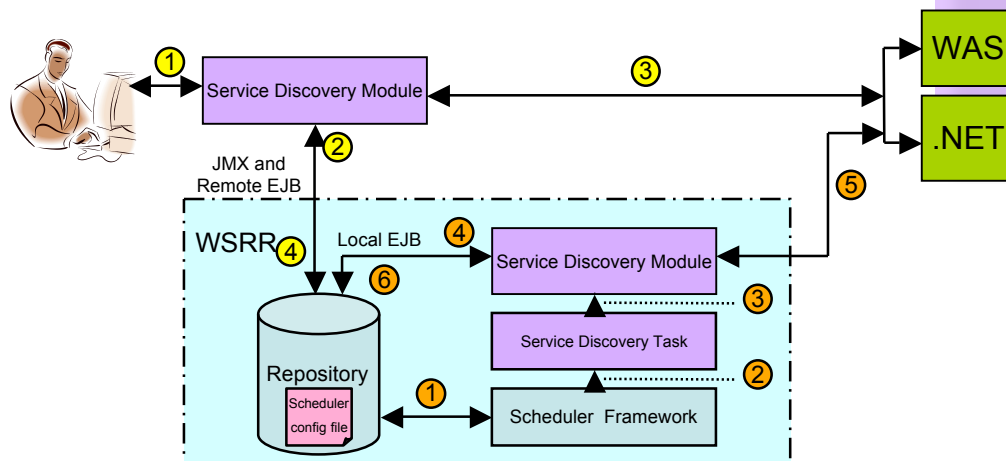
1

Service Discovery Module

3

WAS

.NET

2

JMX and Remote EJB

5

WSRR

4

Local EJB

4

Service Discovery Module

6

3

Service Discovery Task

2

Repository

Scheduler config file

1

Scheduler Framework